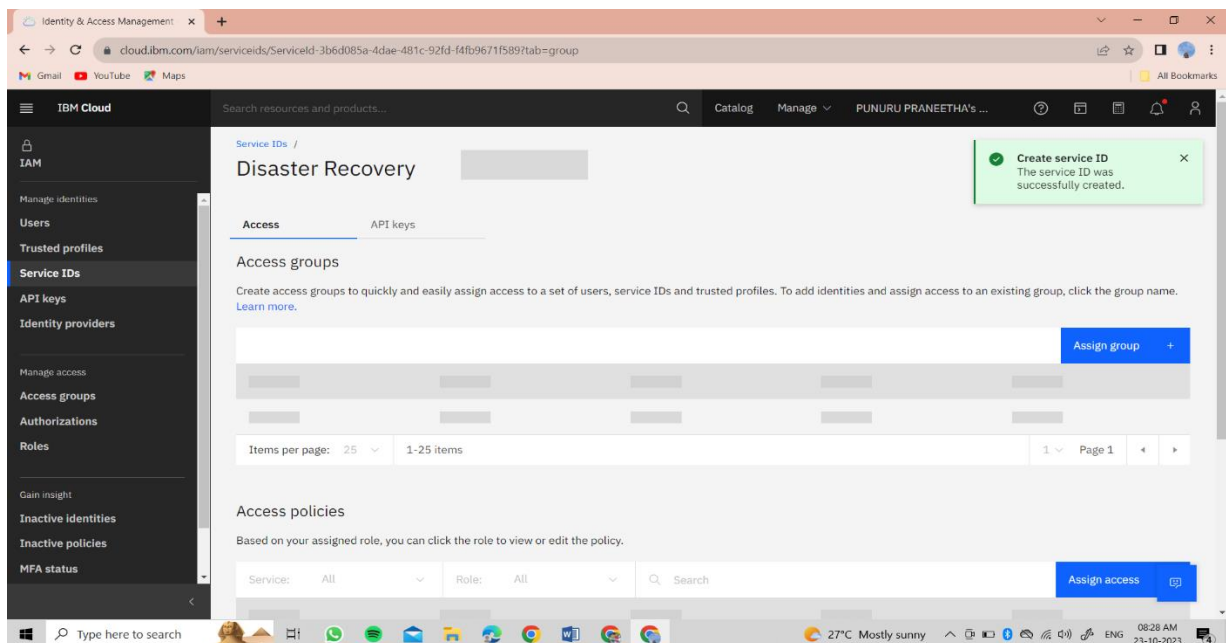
Identity & Access Management ×

cloud.ibm.com/iam/serviceids/ServiceId-3b6d085a-4dae-481c-92fd-f4fb9671f589?tab=group

Gmail YouTube Maps

All Bookmarks

IBM Cloud

Search resources and products...

Catalog Manage PUNURU PRANEETHA's ...

IAM

Manage identities
Users
Trusted profiles
Service IDs
API keys
Identity providers

Manage access
Access groups
Authorizations
Roles

Gain insight
Inactive identities
Inactive policies
MFA status

Service IDs /

Disaster Recovery

Create service ID
The service ID was successfully created.

Access API keys

Access groups

Create access groups to quickly and easily assign access to a set of users, service IDs and trusted profiles. To add identities and assign access to an existing group, click the group name. Learn more.

Assign group +

Items per page: 25 1-25 items 1 Page 1

Access policies

Based on your assigned role, you can click the role to view or edit the policy.

Service: All Role: All Search Assign access

Type here to search

27°C Mostly sunny ENG 08:28 AM 23-10-2023